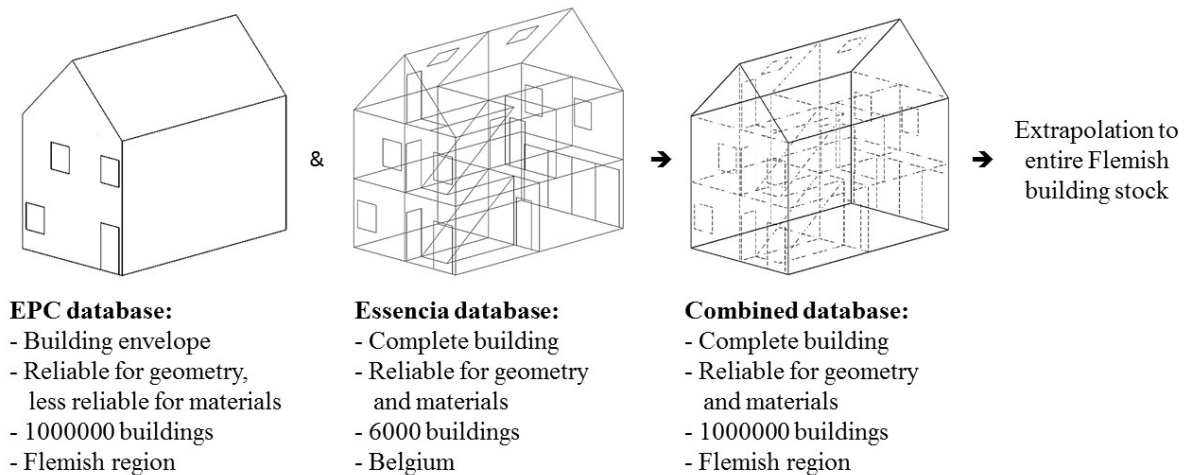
&

➔

➔ Extrapolation to entire Flemish building stock

**EPC database:**
- Building envelope
- Reliable for geometry, less reliable for materials
- 1000000 buildings
- Flemish region

**Essencia database:**
- Complete building
- Reliable for geometry and materials
- 6000 buildings
- Belgium

**Combined database:**
- Complete building
- Reliable for geometry and materials
- 1000000 buildings
- Flemish region